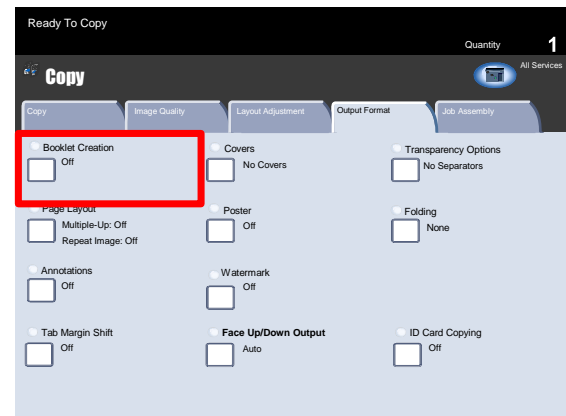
Ready To Copy

Quantity 1

Copy

All Services

Copy | Image Quality | Layout Adjustment | Output Format | Job Assembly

Booklet Creation
Off

Covers
No Covers

Transparency Options
No Separators

Page Layout
Multiple-Up: Off
Repeat Image: Off

Poster
Off

Folding
None

Annotations
Off

Watermark
Off

Tab Margin Shift
Off

Face Up/Down Output
Auto

ID Card Copying
Off